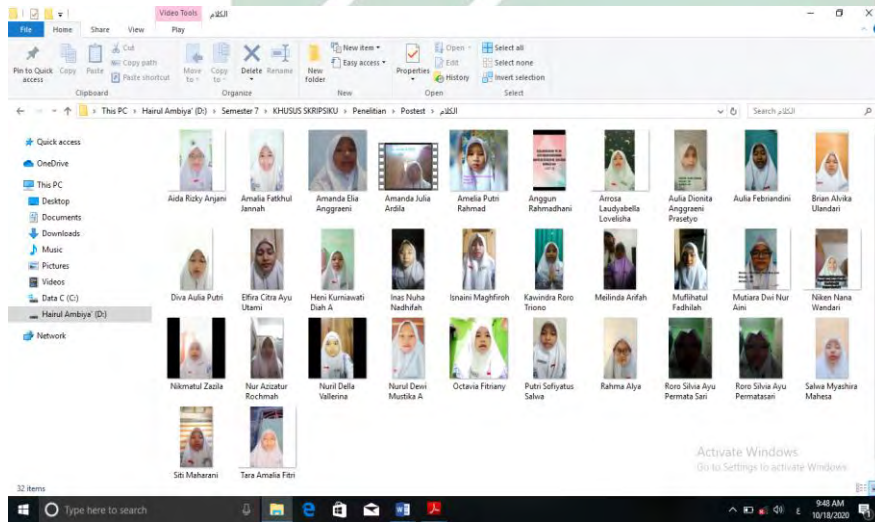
Video Tools الكلام
File Home Share View Play
Pin to Quick access Copy Paste Cut Copy path Paste shortcut Move to Copy to Delete Rename New folder New item Easy access Properties Open Edit History Select all Select none Invert selection
Clipboard Organize New Open Select
This PC > Hairul Ambiya' (D:) > Semester 7 > KHUSUS SKRIPSIKU > Penelitian > Postest > الكلام
Search الكلام
Quick access
OneDrive
This PC
Desktop
Documents
Downloads
Music
Pictures
Videos
Data C (C:)
Hairul Ambiya' (D:)
Network

Aida Rizky Anjani
Amalia Fatkhul Jannah
Amanda Elia Anggraeni
Amanda Julia Ardila
Amelia Putri Rahmad
Anggun Rahmadhani
Arrosa Laudyabella Lovelisha
Aulia Dionita Anggraeni Prasetyo
Aulia Febriandini
Brian Alvika Ulandari
Diva Aulia Putri
Elfira Citra Ayu Utami
Heni Kurniawati Diah A
Inas Nuha Nadhifah
Isnaini Maghfiroh
Kawindra Roro Triono
Meilinda Arifah
Muflihatul Fadhilah
Mutiara Dwi Nur Aini
Niken Nana Wandari
Nikmatul Zazila
Nur Azizatur Rochmah
Nuril Della Vallerina
Nurul Dewi Mustika A
Octavia Fitriany
Putri Sofiyatus Salwa
Rahma Alya
Roro Silvia Ayu Permata Sari
Roro Silvia Ayu Permatasari
Salwa Myashira Mahesa
Siti Maharani
Tara Amalia Fitri

32 items
Activate Windows
Go to Settings to activate Windows.
Type here to search
9:48 AM
10/18/2020